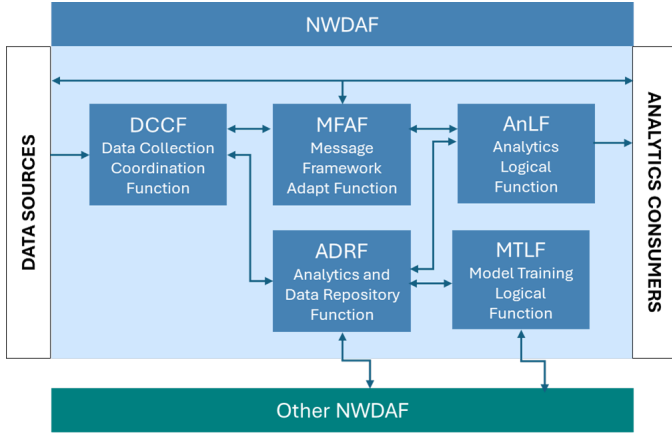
NWDAF

DATA SOURCES

DCCF
Data Collection Coordination Function

MFAF
Message Framework Adapt Function

AnLF
Analytics Logical Function

ADRF
Analytics and Data Repository Function

MTLF
Model Training Logical Function

ANALYTICS CONSUMERS

Other NWDAF